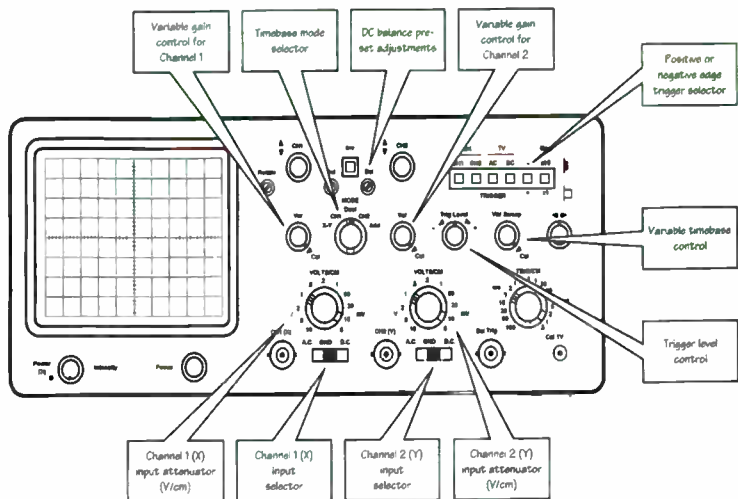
Variable gain control for Channel 1

Timebase mode selector

DC balance pre-set adjustments

Variable gain control for Channel 2

Positive or negative edge trigger selector

Variable timebase control

Trigger level control

Channel 1 (X) input attenuator (V/cm)

Channel 1 (X) input selector

Channel 2 (Y) input selector

Channel 2 (Y) input attenuator (V/cm)

Power

Intensity

Focus

CH1

CH2

MODE

Dual

X-Y

Add

Var

Cal

Trig Level

Var Sweep

VOLTS/CM

A.C

GND

D.C

CH1 (X)

CH2 (Y)

Ext Trig

Cal

TV

Trigger